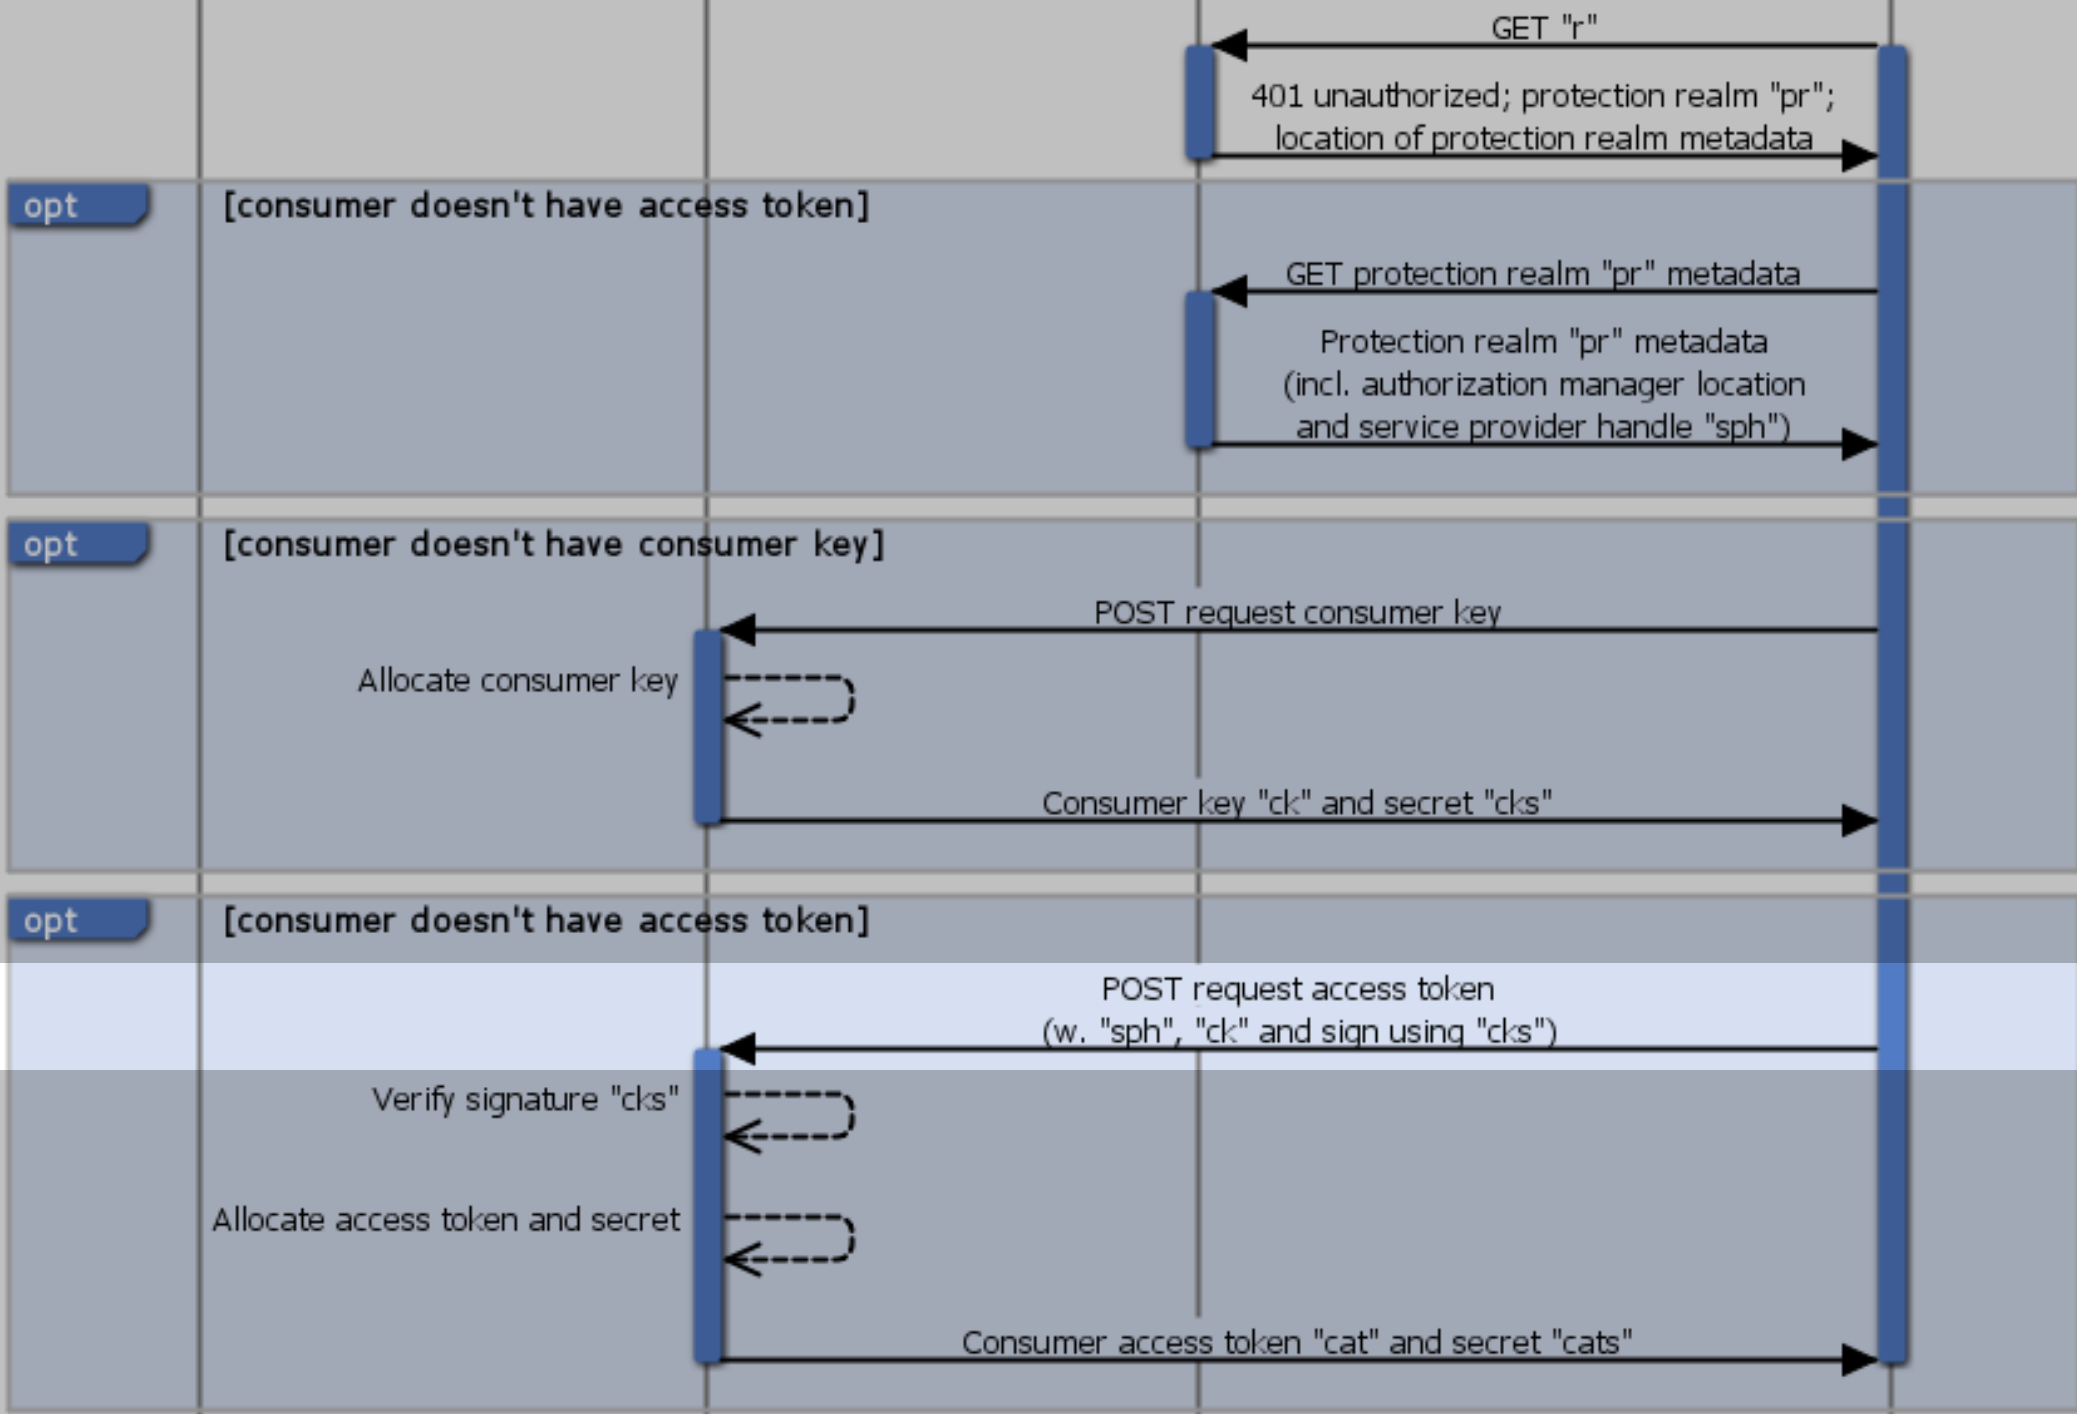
GET "r"

401 unauthorized; protection realm "pr"; location of protection realm metadata

opt [consumer doesn't have access token]

GET protection realm "pr" metadata

Protection realm "pr" metadata (incl. authorization manager location and service provider handle "sph")

opt [consumer doesn't have consumer key]

POST request consumer key

Allocate consumer key

Consumer key "ck" and secret "cks"

opt [consumer doesn't have access token]

POST request access token (w. "sph", "ck" and sign using "cks")

Verify signature "cks"

Allocate access token and secret

Consumer access token "cat" and secret "cats"